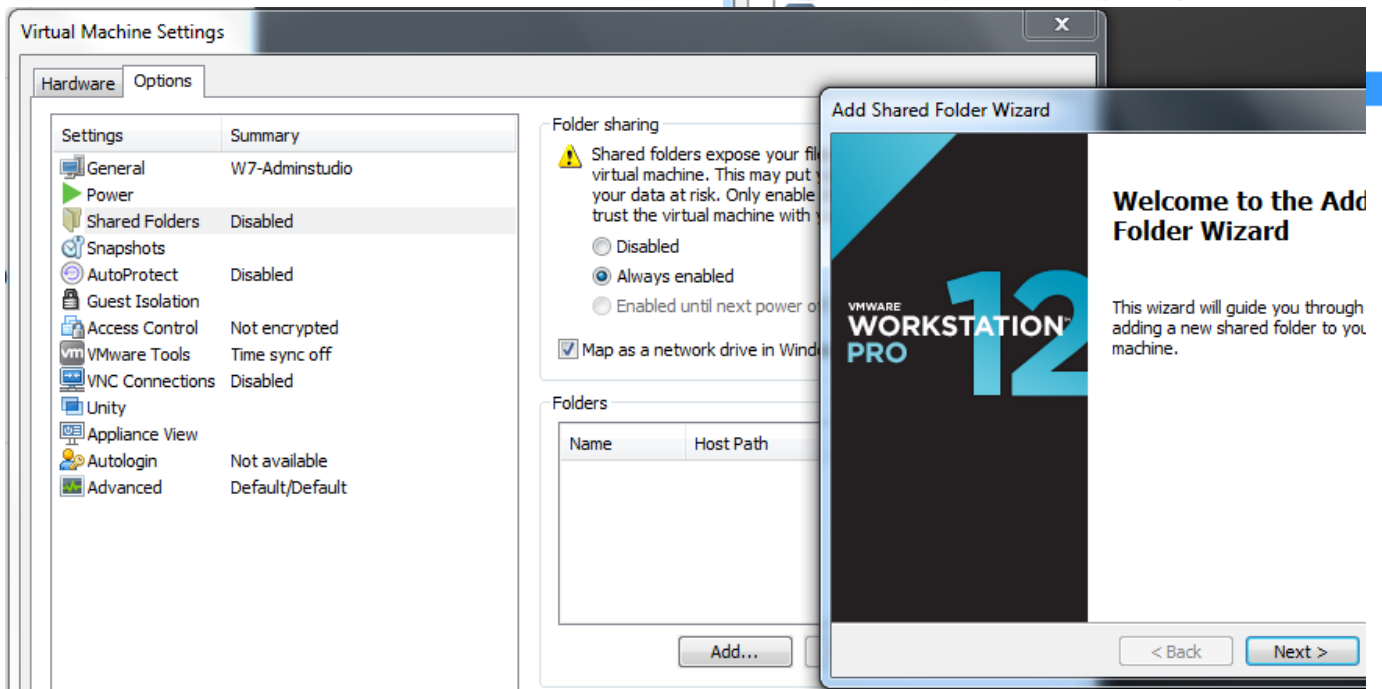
Virtual Machine Settings

Hardware Options

| Settings | Summary |
|---|---|
| General | W7-Adminstudio |
| Power | |
| Shared Folders | Disabled |
| Snapshots | |
| AutoProtect | Disabled |
| Guest Isolation | |
| Access Control | Not encrypted |
| VMware Tools | Time sync off |
| VNC Connections | Disabled |
| Unity | |
| Appliance View | |
| Autologin | Not available |
| Advanced | Default/Default |

Folder sharing

Shared folders expose your fil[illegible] virtual machine. This may put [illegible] your data at risk. Only enable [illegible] trust the virtual machine with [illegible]

Disabled

Always enabled

Enabled until next power o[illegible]

Map as a network drive in Windo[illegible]

Folders

| Name | Host Path |
|---|---|

Add...

Add Shared Folder Wizard

VMWARE WORKSTATION PRO 12

Welcome to the Add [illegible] Folder Wizard

This wizard will guide you through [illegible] adding a new shared folder to you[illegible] machine.

< Back

Next >